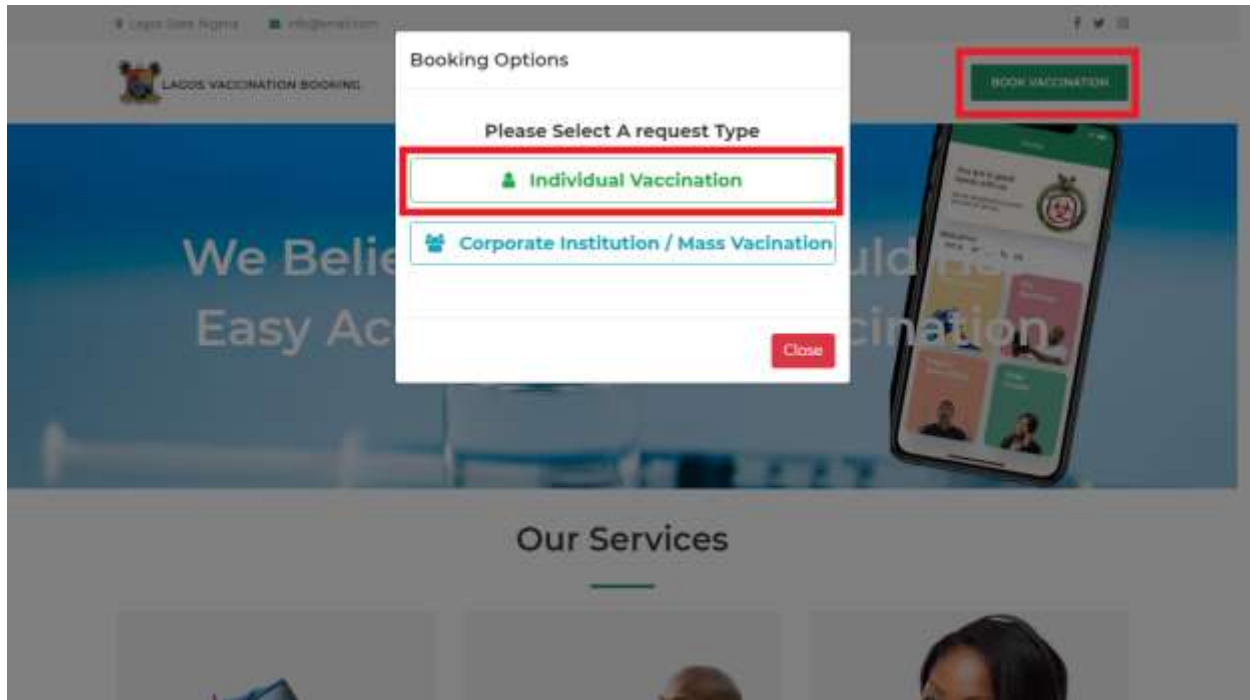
Lagos State Nigeria info@email.com

LAGOS VACCINATION BOOKING

BOOK VACCINATION

Booking Options

Please Select A request Type

Individual Vaccination

Corporate Institution / Mass Vacination

Close

We Belie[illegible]uld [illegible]

Easy Ac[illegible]cination

Our Services